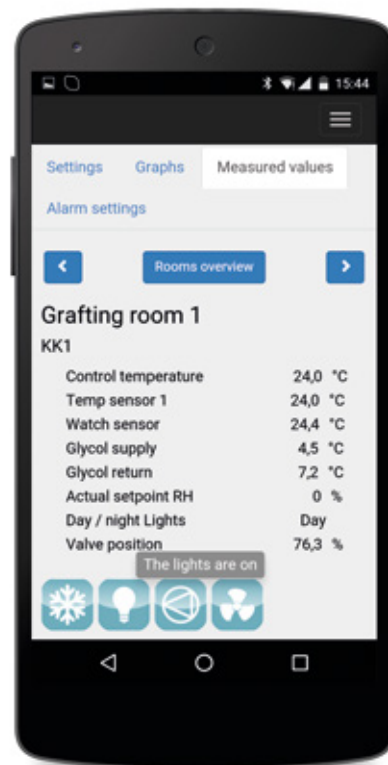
15:44

Settings Graphs Measured values

Alarm settings

<

Rooms overview

>

Grafting room 1

KK1

| | |
|---|---|
| Control temperature | 24,0 °C |
| Temp sensor 1 | 24,0 °C |
| Watch sensor | 24,4 °C |
| Glycol supply | 4,5 °C |
| Glycol return | 7,2 °C |
| Actual setpoint RH | 0 % |
| Day / night Lights | Day |
| Valve position | 76,3 % |

The lights are on